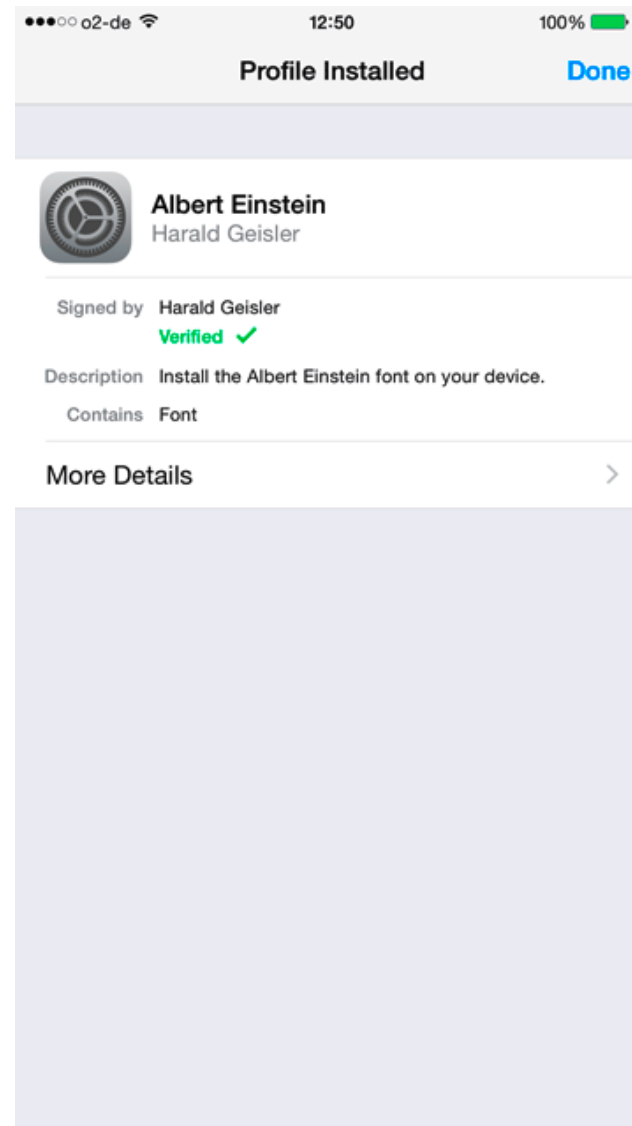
●●●○○ o2-de 12:50 100%

Profile Installed Done

Albert Einstein
Harald Geisler

Signed by Harald Geisler
Verified ✓

Description Install the Albert Einstein font on your device.

Contains Font

More Details